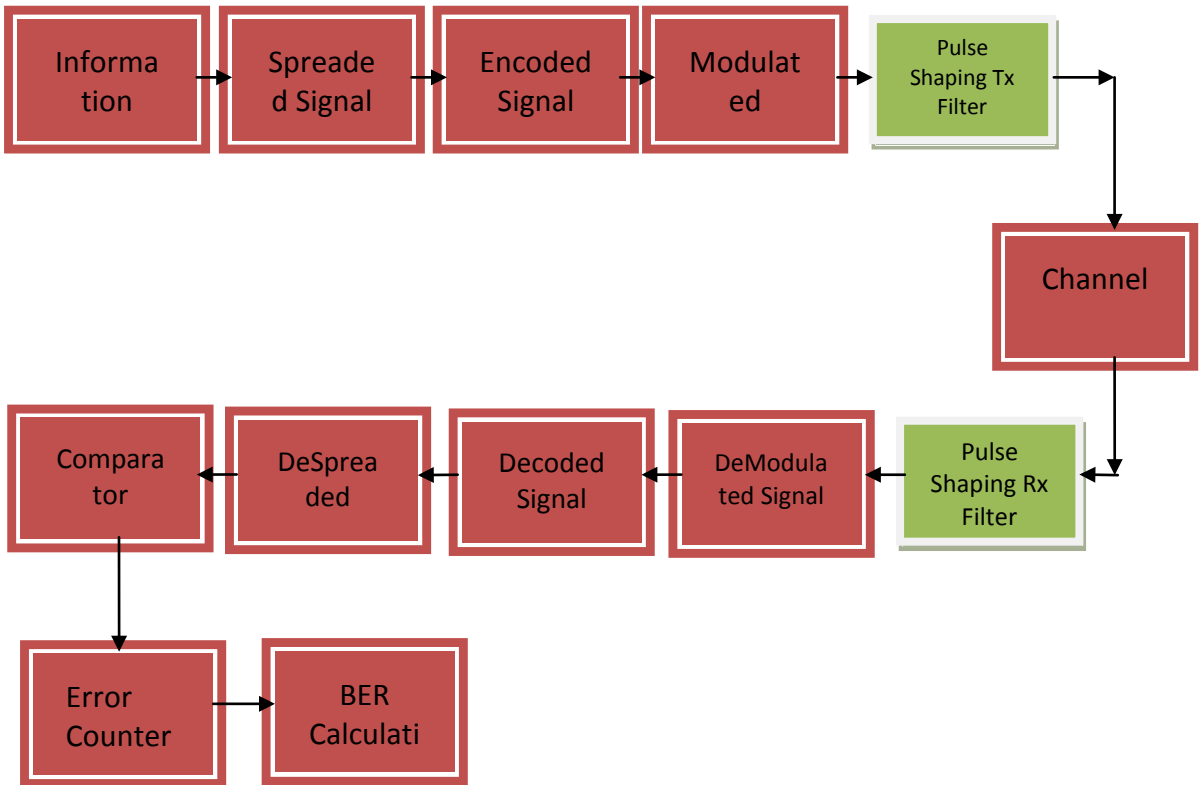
Informa tion

Spreade d Signal

Encoded Signal

Modulat ed

Pulse Shaping Tx Filter

Channel

Pulse Shaping Rx Filter

DeModula ted Signal

Decoded Signal

DeSprea ded

Compara tor

Error Counter

BER Calculati